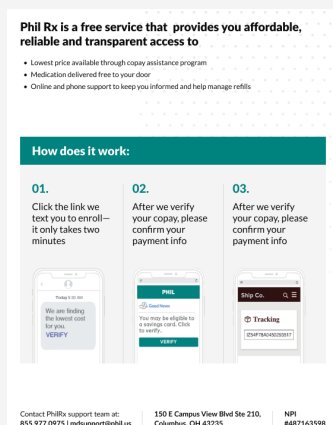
Phil Rx is a free service that provides you affordable, reliable and transparent access to

• Lowest price available through copay assistance program
• Medication delivered free to your door
• Online and phone support to keep you informed and help manage refills

How does it work:

01.
Click the link we text you to enroll—it only takes two minutes

Today 3:35 PM
We are finding the lowest cost for you. VERIFY

02.
After we verify your copay, please confirm your payment info

PHIL
Good News
You may be eligible to a savings card. Click to verify.
VERIFY

03.
After we verify your copay, please confirm your payment info

Ship Co.
Tracking
1Z4ŁF78A0456255017

Contact PhilRx support team at: 855.977.0975 | mdsupport@phil.us

150 E Campus View Blvd Ste 210, Columbus, OH 43235

NPI #487163598